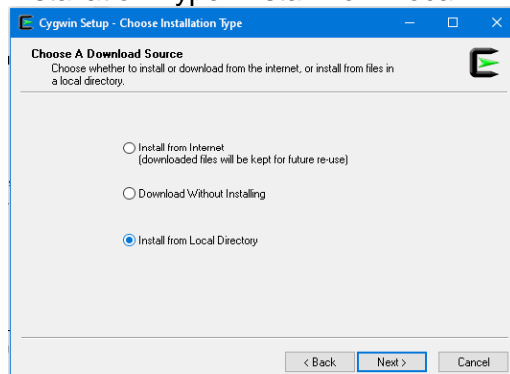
Cygwin Setup - Choose Installation Type

Choose A Download Source
Choose whether to install or download from the internet, or install from files in a local directory.

Install from Internet
(downloaded files will be kept for future re-use)

Download Without Installing

Install from Local Directory

< Back
Next >
Cancel